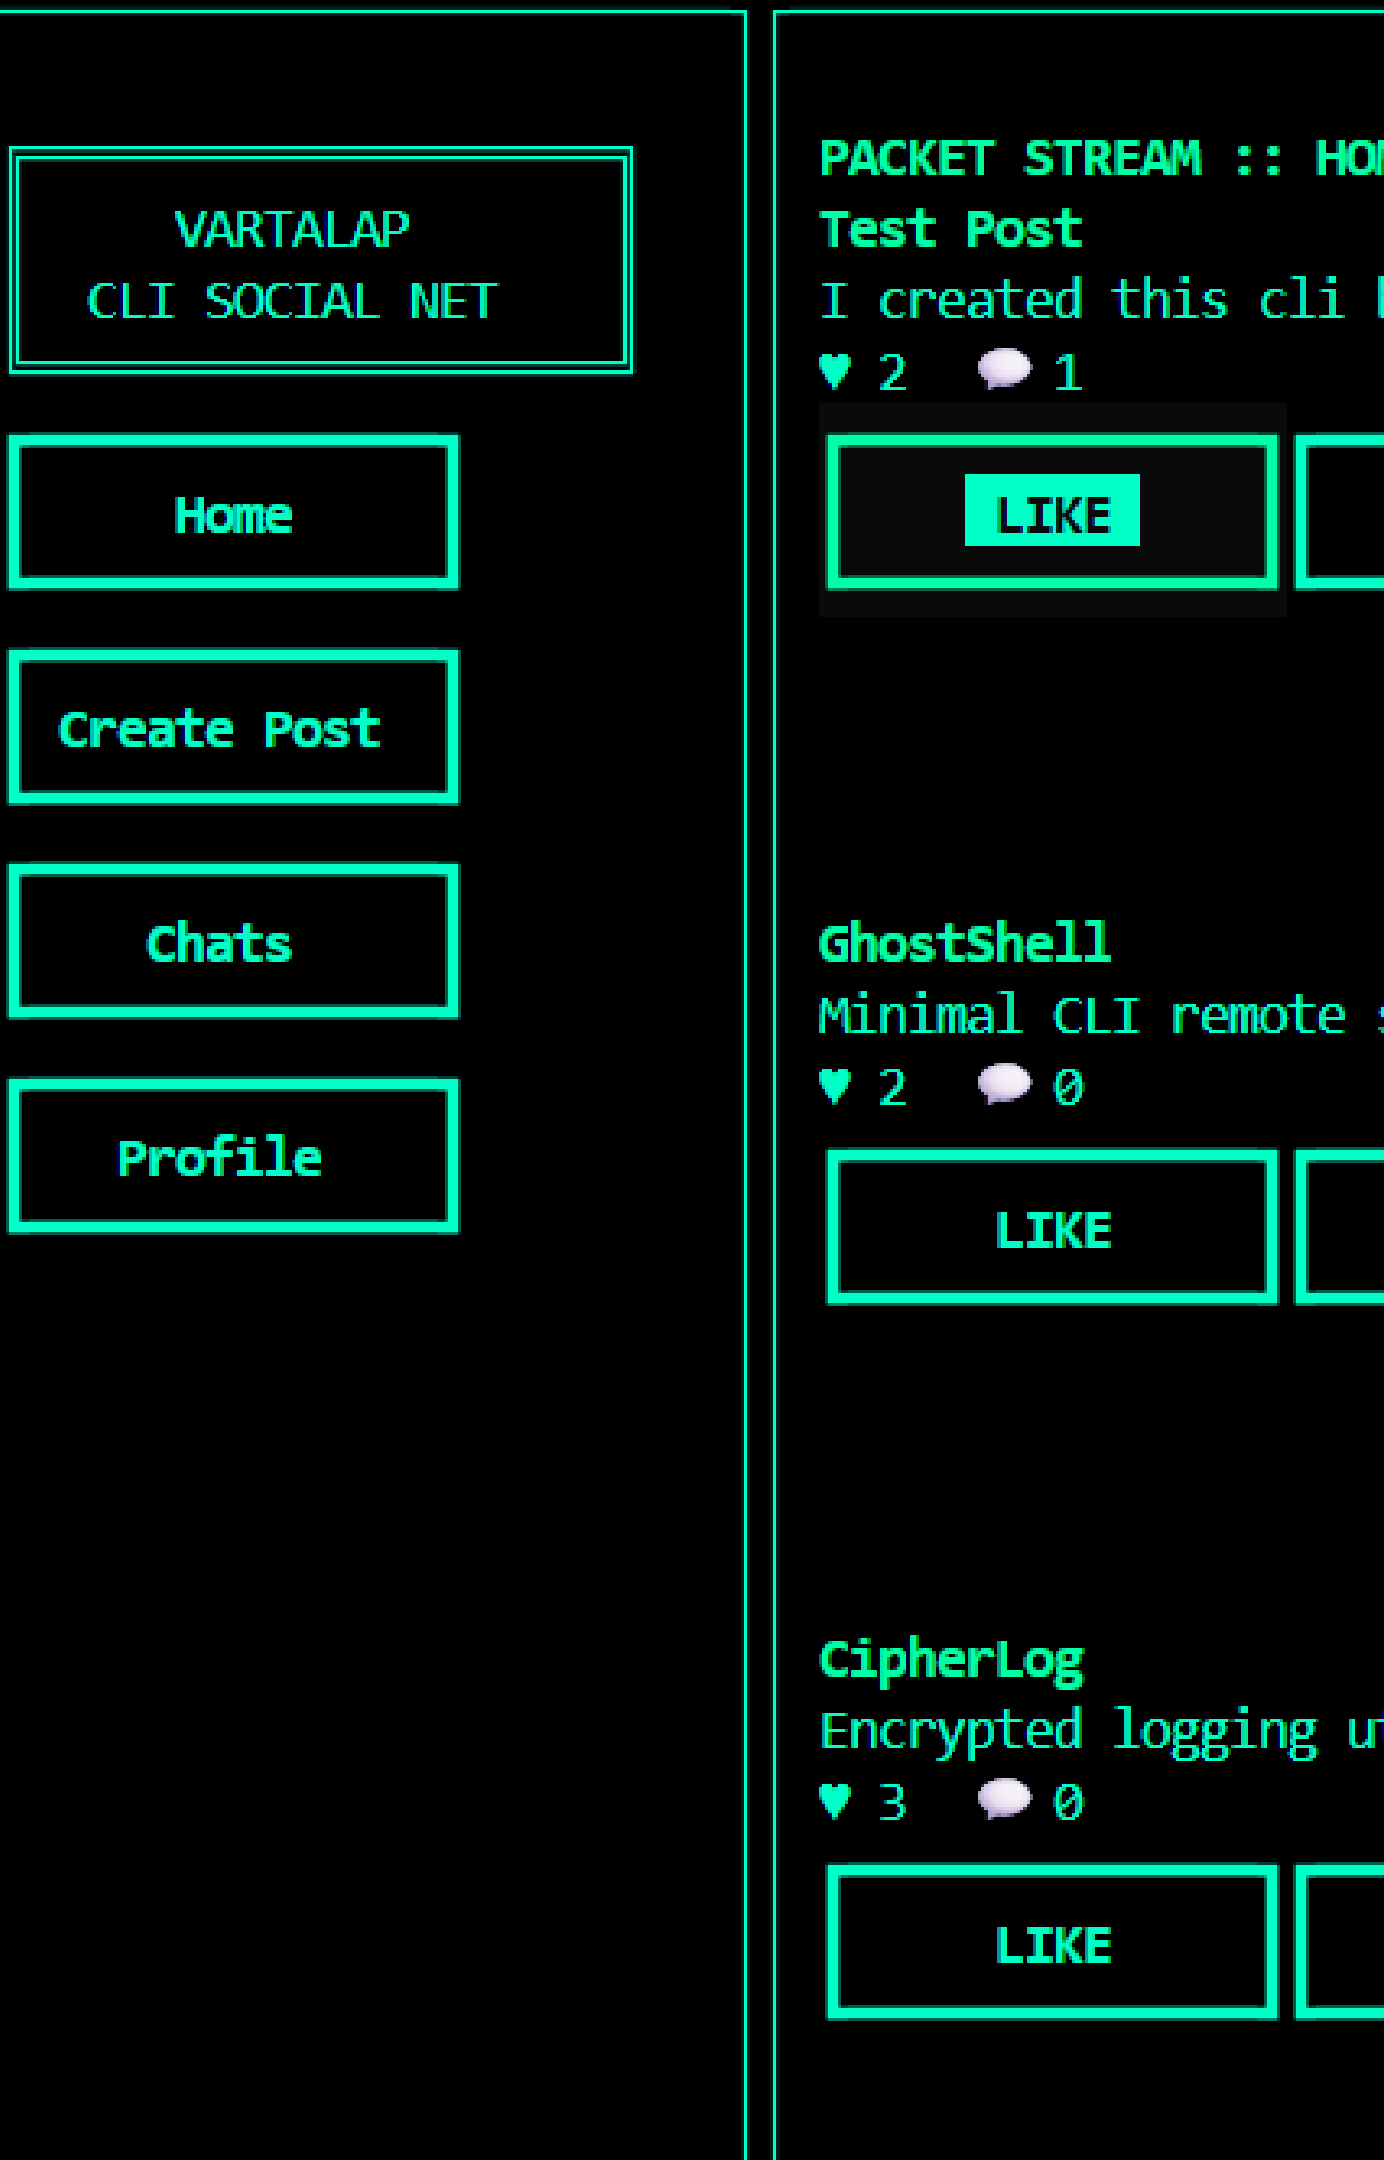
VARTALAP
CLI SOCIAL NET

Home

Create Post

Chats

Profile

PACKET STREAM :: HO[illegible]

Test Post

I created this cli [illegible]

♥ 2 💬 1

LIKE

GhostShell

Minimal CLI remote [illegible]

♥ 2 💬 0

LIKE

CipherLog

Encrypted logging u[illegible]

♥ 3 💬 0

LIKE